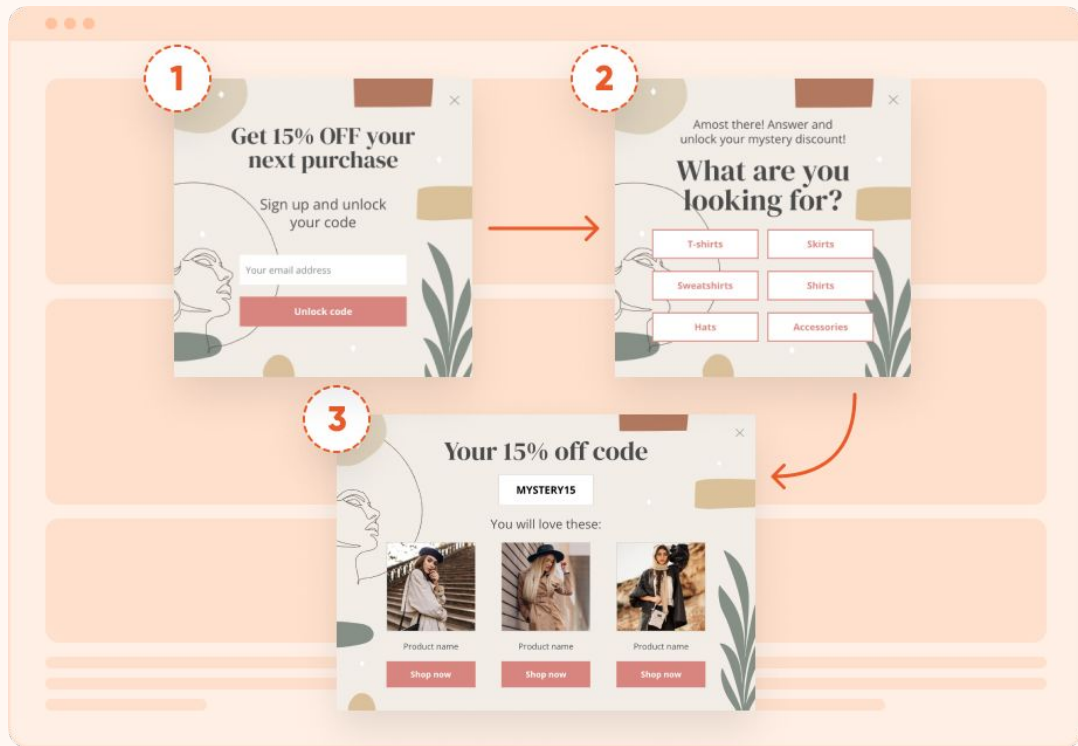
1

Get 15% OFF your next purchase

Sign up and unlock your code

Your email address

Unlock code

2

Amost there! Answer and unlock your mystery discount!

What are you looking for?

| T-shirts | Skirts |
|---|---|
| Sweatshirts | Shirts |
| Hats | Accessories |

3

Your 15% off code

MYSTERY15

You will love these:

Product name

Shop now

Product name

Shop now

Product name

Shop now